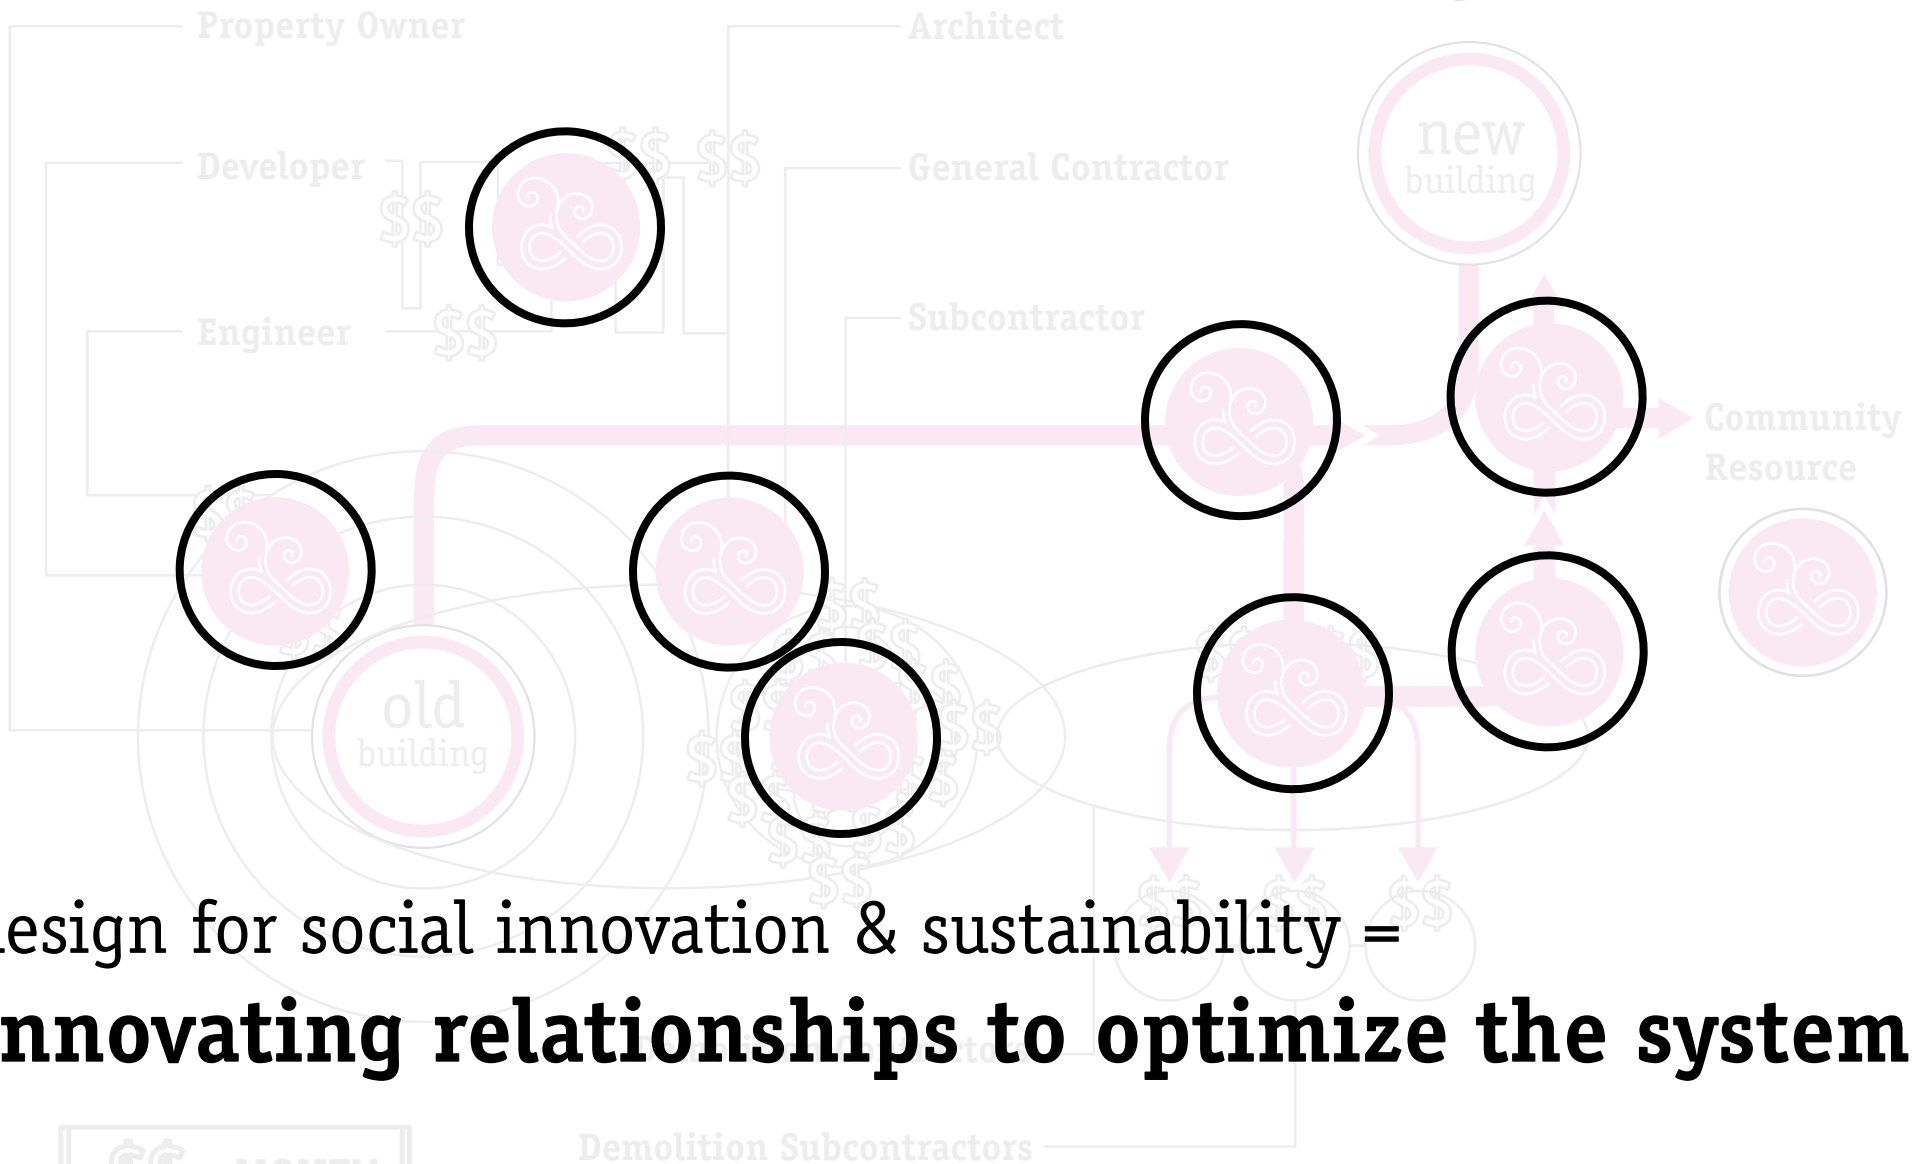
Property Owner

Architect

Developer

General Contractor

Engineer

Subcontractor

new building

Community Resource

old building

$$ $$ $$ $$

esign for social innovation & sustainability =

nnovating relationships to optimize the system

$$ MONEY

Demolition Subcontractors